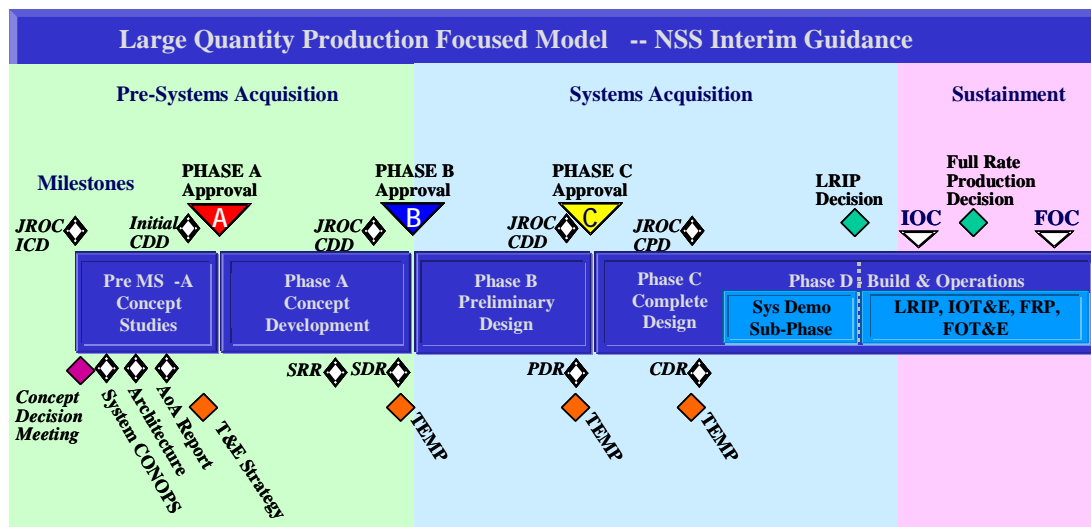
Large Quantity Production Focused Model -- NSS Interim Guidance

Pre-Systems Acquisition

Systems Acquisition

Sustainment

Milestones

PHASE A Approval

A

PHASE B Approval

B

PHASE C Approval

C

LRIP Decision

Full Rate Production Decision

IOC

FOC

JROC ICD

Initial CDD

JROC CDD

JROC CDD

JROC CPD

Pre MS -A Concept Studies

Phase A Concept Development

Phase B Preliminary Design

Phase C Complete Design

Phase D

Build & Operations

Sys Demo Sub-Phase

LRIP, IOT&E, FRP, FOT&E

Concept Decision Meeting

System CONOPS

Architecture

AoA Report

T&E Strategy

SRR

SDR

TEMP

PDR

TEMP

CDR

TEMP